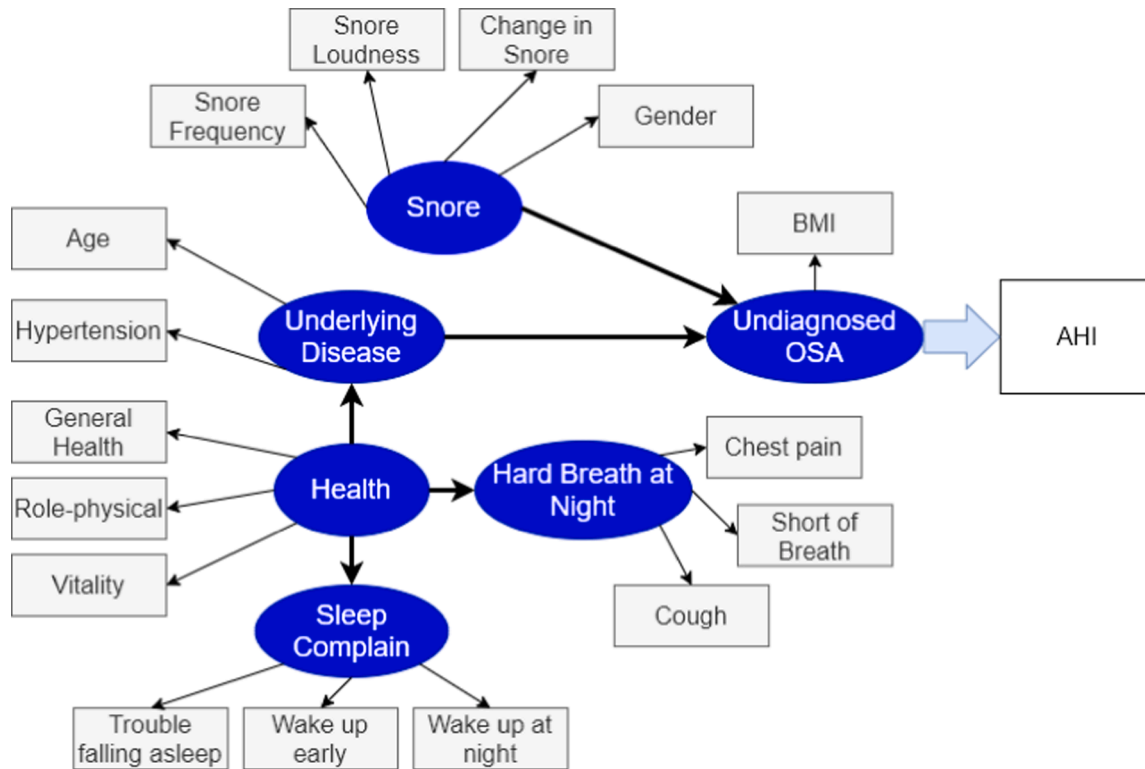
Snore Loudness

Change in Snore

Snore Frequency

Gender

Snore

BMI

Age

Underlying Disease

Undiagnosed OSA

AHI

Hypertension

General Health

Health

Hard Breath at Night

Chest pain

Role-physical

Short of Breath

Vitality

Cough

Sleep Complain

Trouble falling asleep

Wake up early

Wake up at night